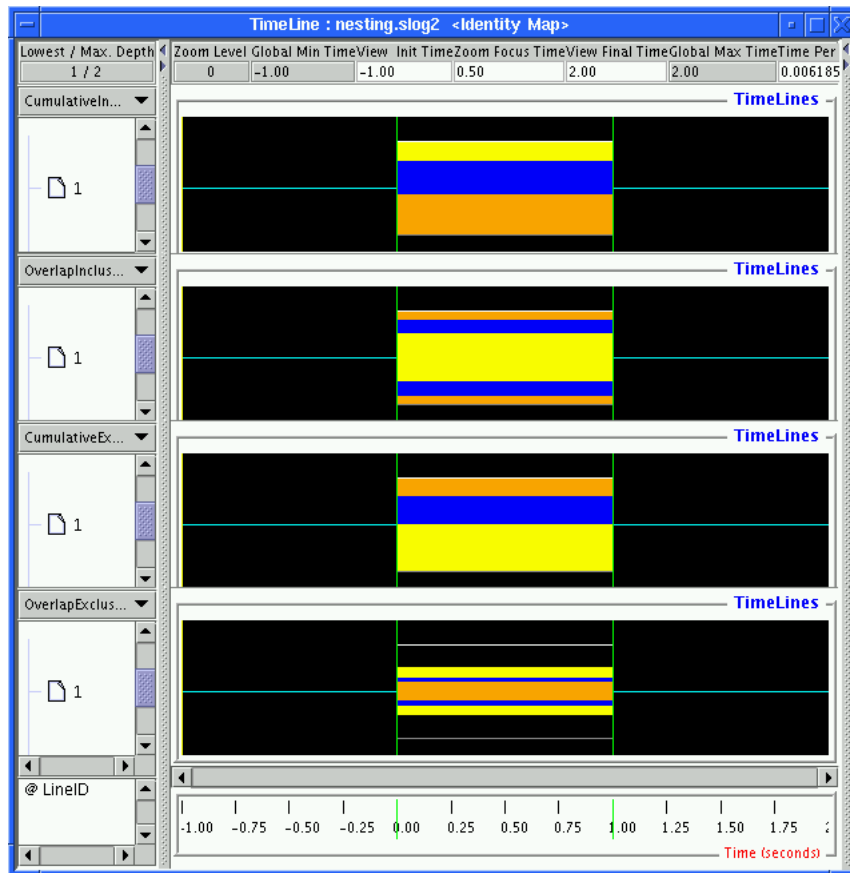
TimeLine : nesting.slog2 <Identity Map>

Lowest / Max. Depth
1 / 2

| Zoom Level | Global Min Time | View Init Time | Zoom Focus Time | View Final Time | Global Max Time | Time Per |
|---|---|---|---|---|---|---|
| 0 | -1.00 | -1.00 | 0.50 | 2.00 | 2.00 | 0.006185 |

CumulativeIn...
1
TimeLines

OverlapInclus...
1
TimeLines

CumulativeEx...
1
TimeLines

OverlapExclus...
1
TimeLines

@ LineID

-1.00 -0.75 -0.50 -0.25 0.00 0.25 0.50 0.75 1.00 1.25 1.50 1.75 2

Time (seconds)